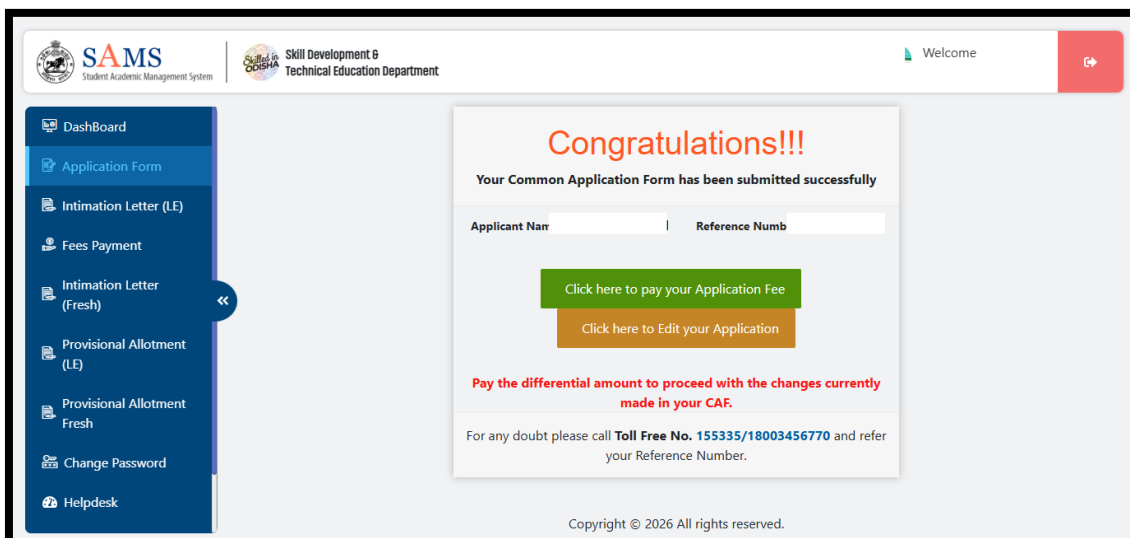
SAMS
Student Academic Management System

Skilled in ODISHA

Skill Development & Technical Education Department

Welcome

DashBoard

Application Form

Intimation Letter (LE)

Fees Payment

Intimation Letter (Fresh)

Provisional Allotment (LE)

Provisional Allotment Fresh

Change Password

Helpdesk

Congratulations!!!

Your Common Application Form has been submitted successfully

Applicant Nam

Reference Numb

Click here to pay your Application Fee

Click here to Edit your Application

Pay the differential amount to proceed with the changes currently made in your CAF.

For any doubt please call Toll Free No. 155335/18003456770 and refer your Reference Number.

Copyright © 2026 All rights reserved.